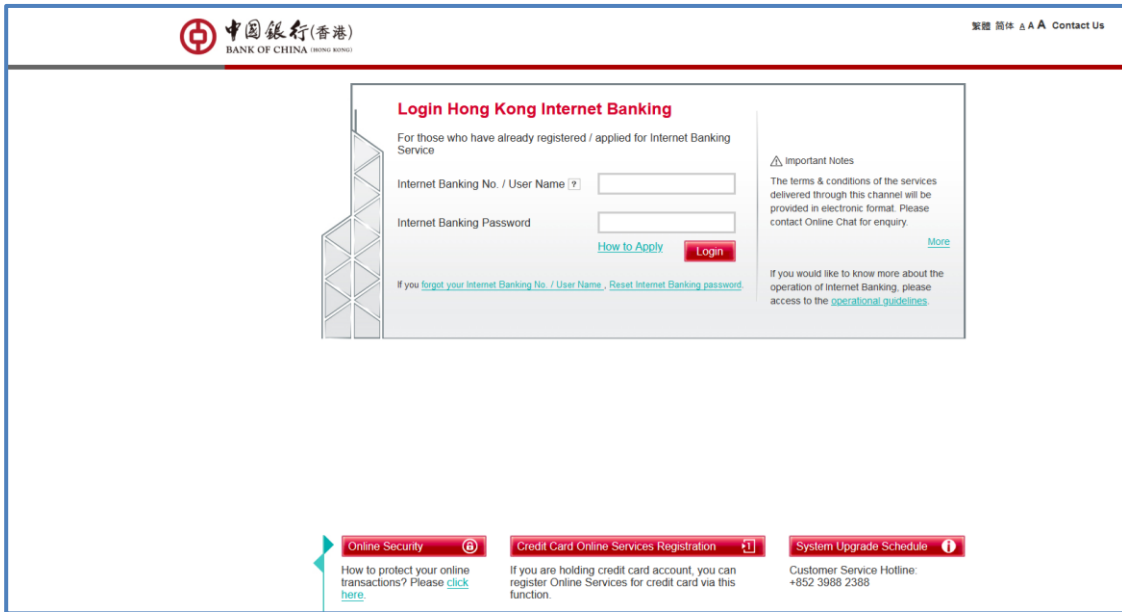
中國銀行(香港)
BANK OF CHINA (HONG KONG)

繁體 简体 A A A Contact Us

Login Hong Kong Internet Banking

For those who have already registered / applied for Internet Banking Service

Internet Banking No. / User Name ?

Internet Banking Password

How to Apply Login

If you forgot your Internet Banking No. / User Name , Reset Internet Banking password.

Important Notes

The terms & conditions of the services delivered through this channel will be provided in electronic format. Please contact Online Chat for enquiry.

More

If you would like to know more about the operation of Internet Banking, please access to the operational guidelines.

Online Security

How to protect your online transactions? Please click here.

Credit Card Online Services Registration

If you are holding credit card account, you can register Online Services for credit card via this function.

System Upgrade Schedule

Customer Service Hotline: +852 3988 2388